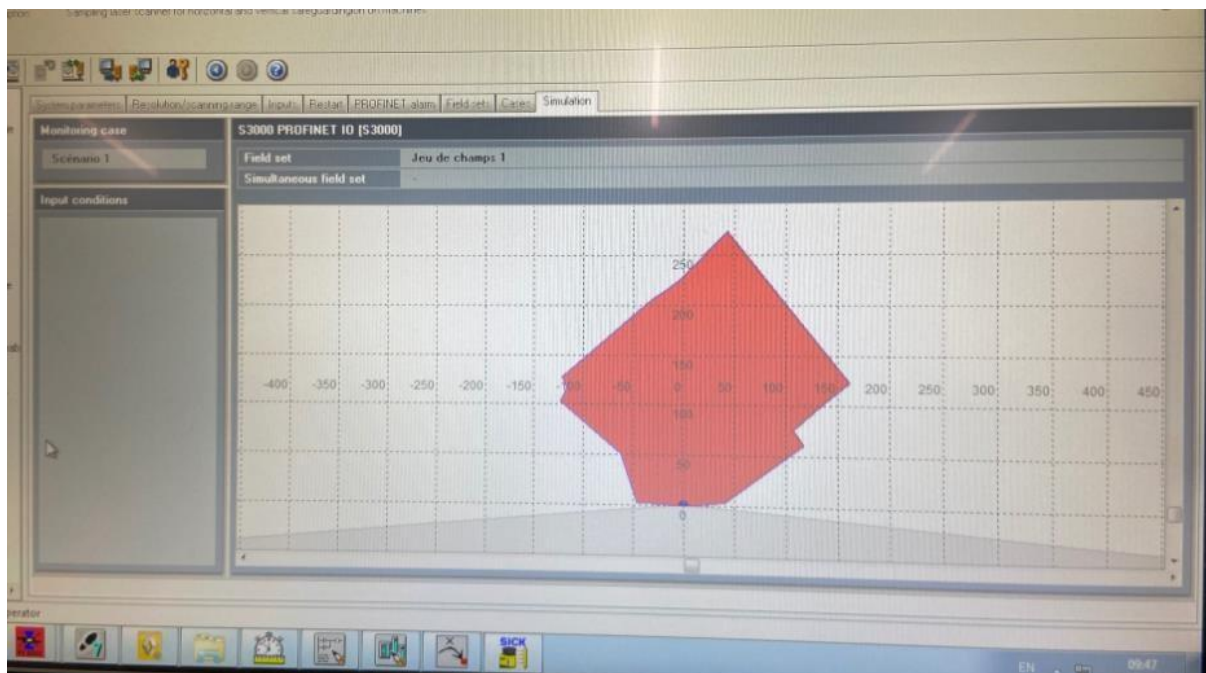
Safety laser scanner for horizontal and vertical safeguarding on machines

System parameters | Resolution/scanning range | Inputs | Restart | PROFINET alarm | Field sets | Cases | Simulation

Monitoring case

Scénario 1

Input conditions

S3000 PROFINET IO [S3000]

| Field set | Jeu de champs 1 |
|---|---|
| Simultaneous field set | - |

250
200
150
100
50
0

-400 -350 -300 -250 -200 -150 -100 -50 0 50 100 150 200 250 300 350 400 450

erator

SICK

EN 09:47